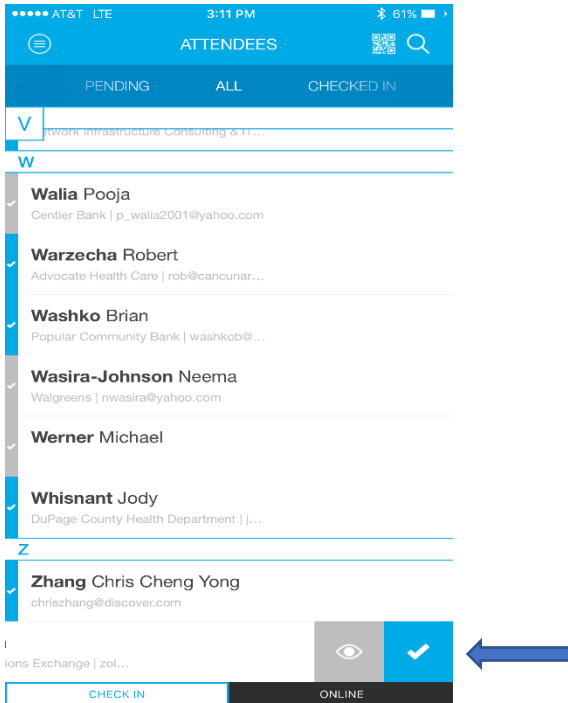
●●●●● AT&T LTE 3:11 PM 61%

ATTENDEES

PENDING ALL CHECKED IN

V
etwork Infrastructure Consulting & I...

W

Walia Pooja
Centier Bank | p_walia2001@yahoo.com

Warzecha Robert
Advocate Health Care | rob@cancunar...

Washko Brian
Popular Community Bank | washkob@...

Wasira-Johnson Neema
Walgreens | nwasira@yahoo.com

Werner Michael

Whisnant Jody
DuPage County Health Department | j...

Z

Zhang Chris Cheng Yong
chriszhang@discover.com

ions Exchange | zol...

CHECK IN ONLINE